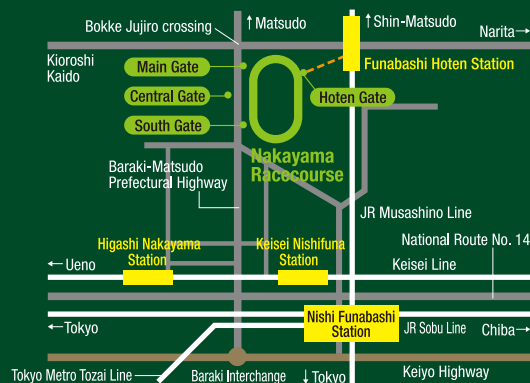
Bokke Jujiro crossing
↑Matsudo
↑Shin-Matsudo
Narita→
Kioroshi Kaido
Main Gate
Funabashi Hoten Station
Central Gate
Hoten Gate
South Gate
Nakayama Racecourse
Baraki-Matsudo Prefectural Highway
JR Musashino Line
National Route No. 14
Higashi Nakayama Station
Keisei Nishifuna Station
←Ueno
Keisei Line
←Tokyo
Nishi Funabashi Station
JR Sobu Line
Chiba→
Tokyo Metro Tozai Line
Baraki Interchange
↓Tokyo
Keiyo Highway